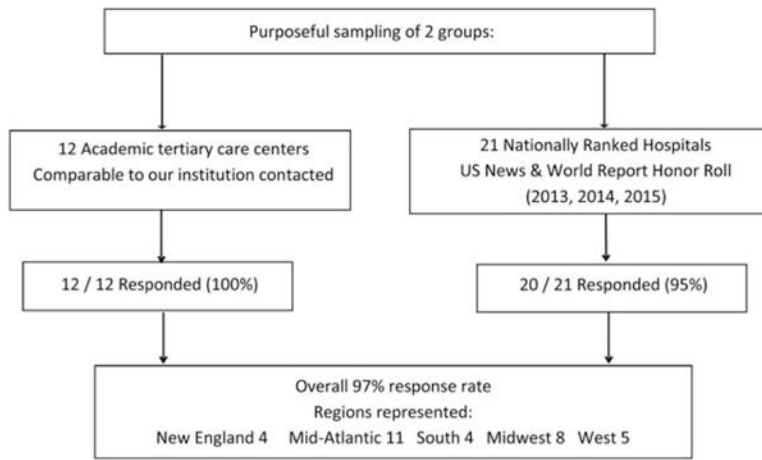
Purposeful sampling of 2 groups:

12 Academic tertiary care centers
Comparable to our institution contacted

21 Nationally Ranked Hospitals
US News & World Report Honor Roll
(2013, 2014, 2015)

12 / 12 Responded (100%)

20 / 21 Responded (95%)

Overall 97% response rate
Regions represented:
New England 4 Mid-Atlantic 11 South 4 Midwest 8 West 5